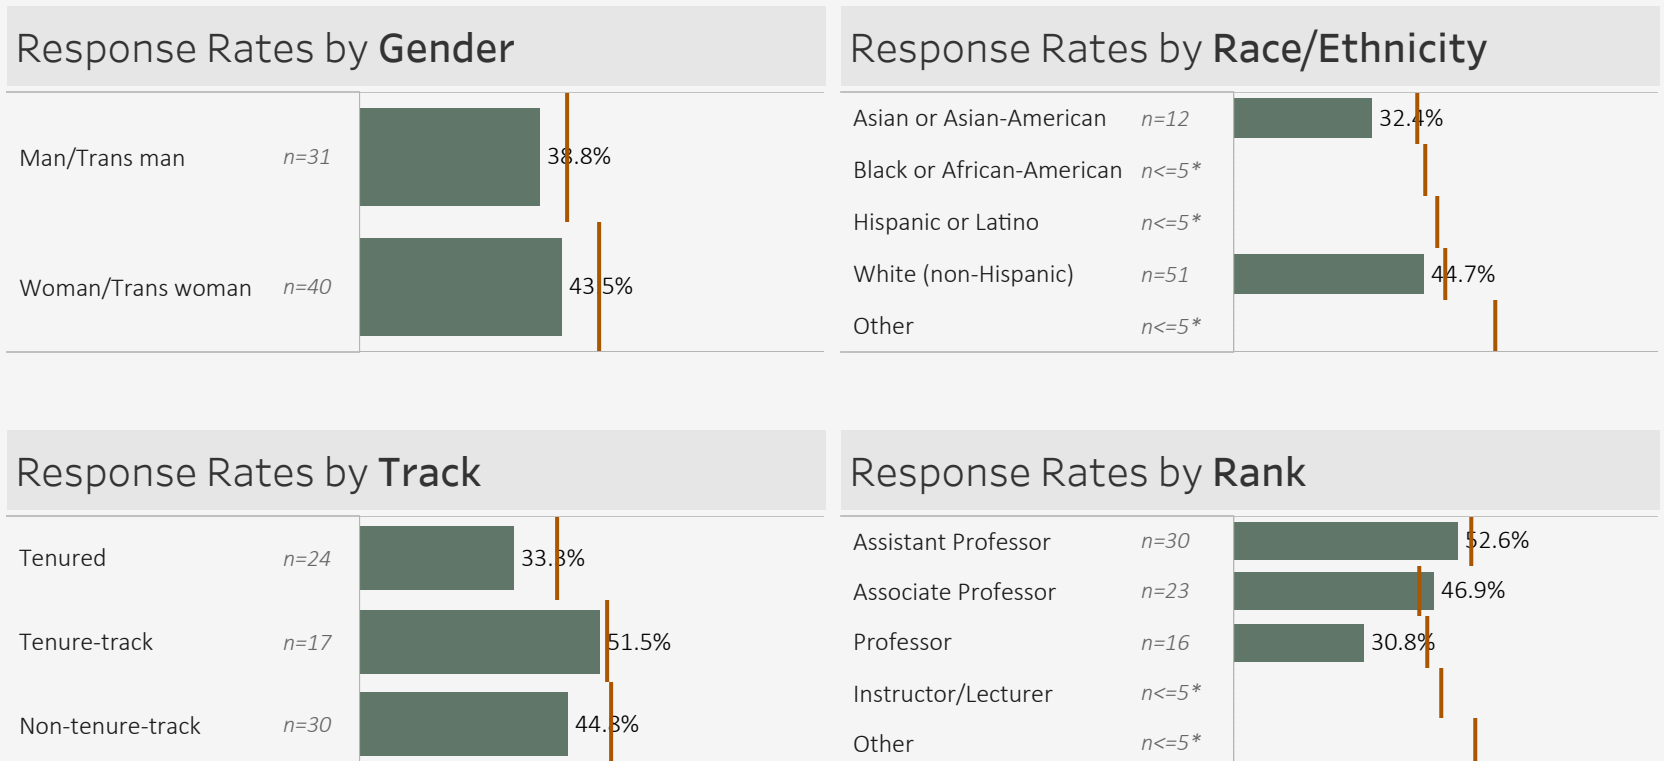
Response Rates by Gender

| | | |
|---|---|---|
| Man/Trans man | n=31 | 38.8% |
| Woman/Trans woman | n=40 | 43.5% |

Response Rates by Race/Ethnicity

| | | |
|---|---|---|
| Asian or Asian-American | n=12 | 32.4% |
| Black or African-American | n<=5* | |
| Hispanic or Latino | n<=5* | |
| White (non-Hispanic) | n=51 | 44.7% |
| Other | n<=5* | |

Response Rates by Track

| | | |
|---|---|---|
| Tenured | n=24 | 33.3% |
| Tenure-track | n=17 | 51.5% |
| Non-tenure-track | n=30 | 44.3% |

Response Rates by Rank

| | | |
|---|---|---|
| Assistant Professor | n=30 | 52.6% |
| Associate Professor | n=23 | 46.9% |
| Professor | n=16 | 30.8% |
| Instructor/Lecturer | n<=5* | |
| Other | n<=5* | |